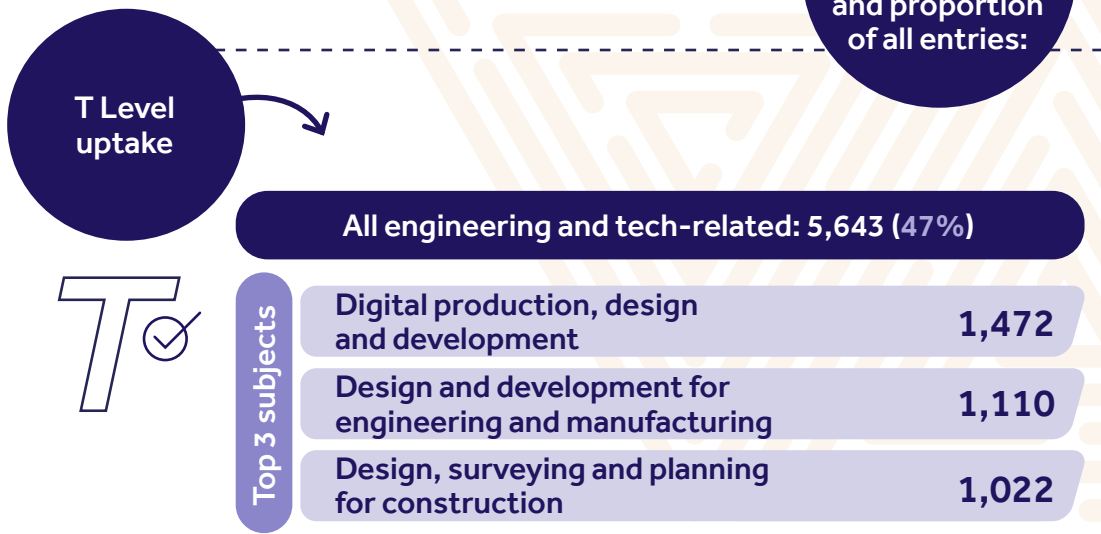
and proportion of all entries:

T Level uptake

All engineering and tech-related: 5,643 (47%)

Top 3 subjects

| | |
|---|---|
| Digital production, design and development | 1,472 |
| Design and development for engineering and manufacturing | 1,110 |
| Design, surveying and planning for construction | 1,022 |